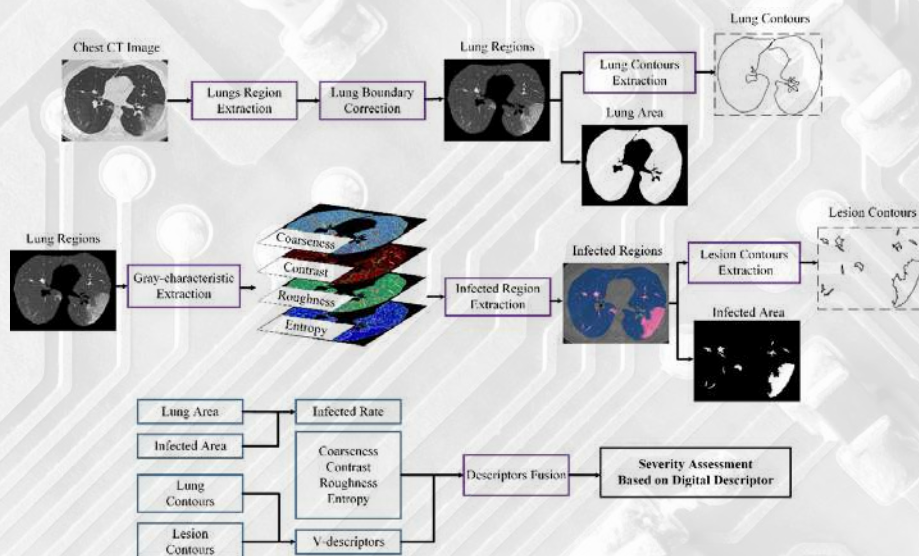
Chest CT Image

Lungs Region Extraction

Lung Boundary Correction

Lung Regions

Lung Contours Extraction

Lung Contours

Lung Area

Lung Regions

Gray-characteristic Extraction

Coarseness

Contrast

Roughness

Entropy

Infected Region Extraction

Infected Regions

Lesion Contours Extraction

Lesion Contours

Infected Area

Lung Area

Infected Area

Infected Rate

Coarseness
Contrast
Roughness
Entropy

Lung Contours

Lesion Contours

V-descriptors

Descriptors Fusion

Severity Assessment Based on Digital Descriptor